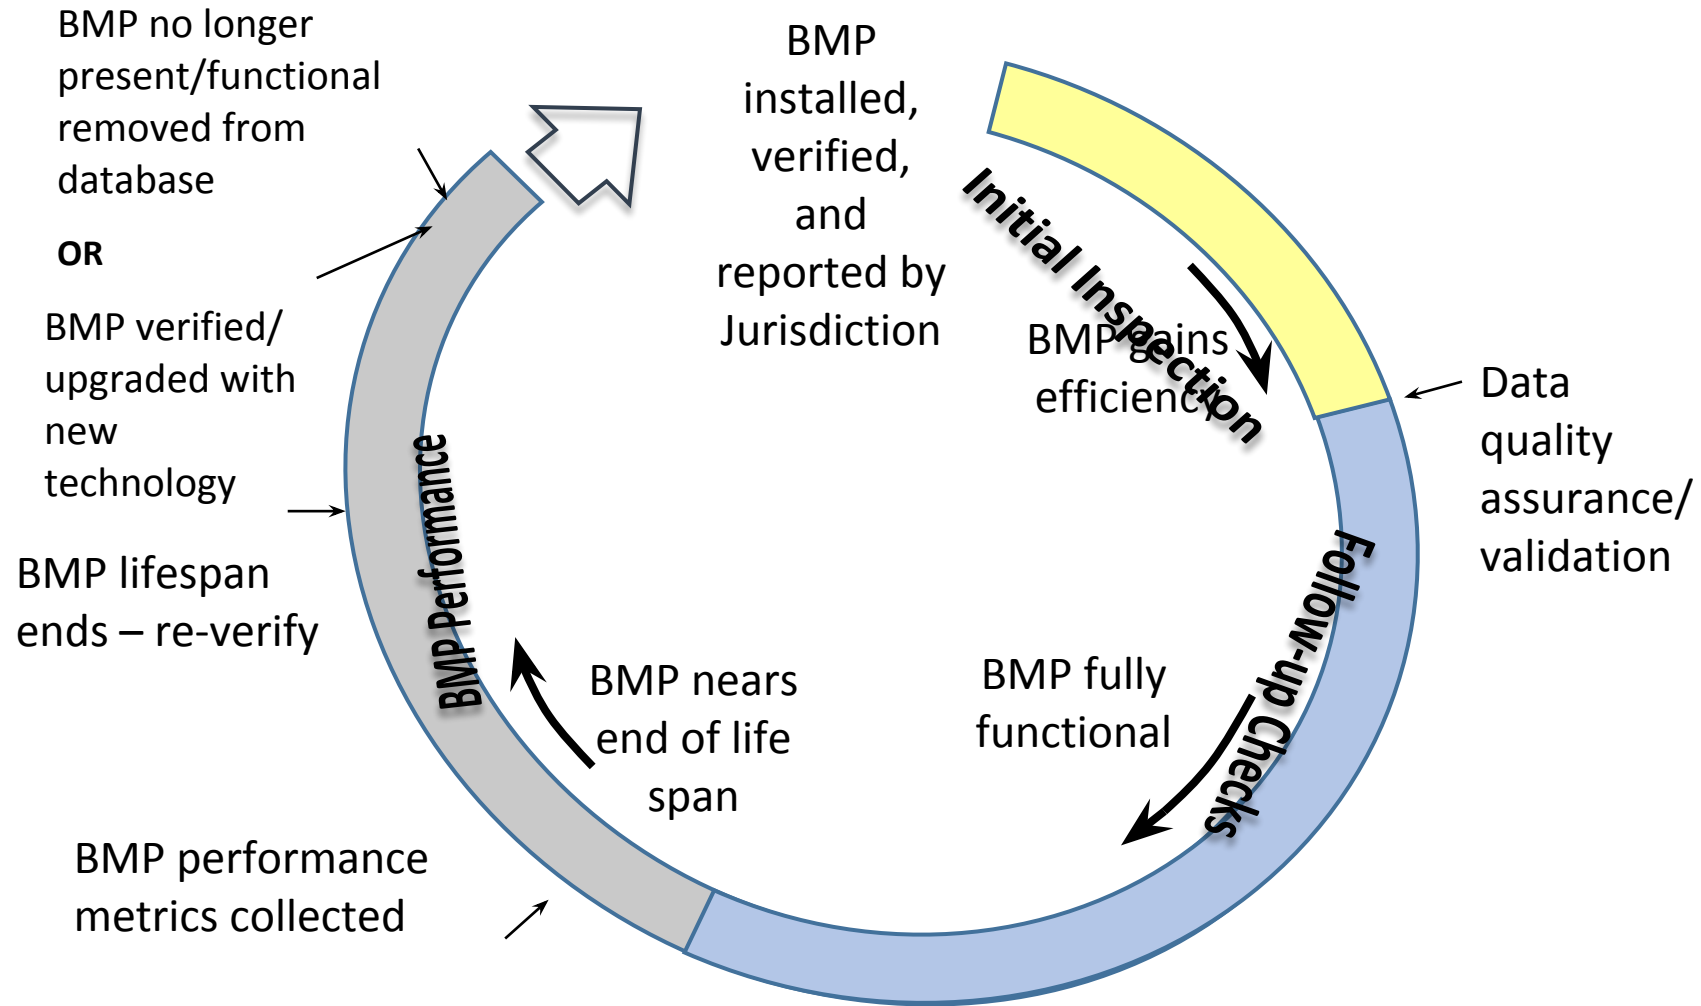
BMP no longer present/functional removed from database

OR

BMP verified/ upgraded with new technology

BMP lifespan ends – re-verify

BMP performance metrics collected

BMP installed, verified, and reported by Jurisdiction

Initial Inspection

BMP gains efficiency

Data quality assurance/ validation

Follow-up Checks

BMP fully functional

BMP nears end of life span

BMP Performance